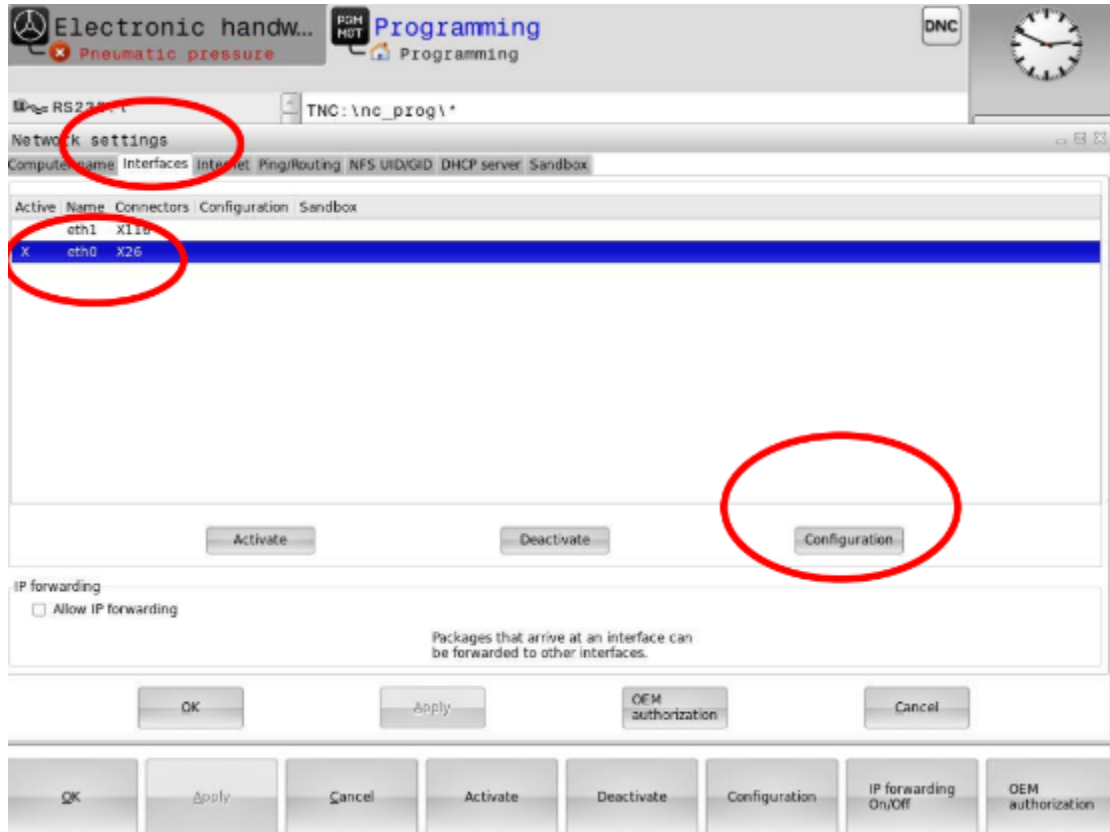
Electronic handw...
Pneumatic pressure
PGM MGT Programming
Programming
DNC

RS232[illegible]
TNC:\nc_prog\*

Network settings
Computer name Interfaces Internet Ping/Routing NFS UID/GID DHCP server Sandbox

| Active | Name | Connectors | Configuration | Sandbox |
|---|---|---|---|---|
| | eth1 | X116 | | |
| X | eth0 | X26 | | |

Activate
Deactivate
Configuration

IP forwarding
Allow IP forwarding
Packages that arrive at an interface can be forwarded to other interfaces.

OK
Apply
OEM authorization
Cancel

OK
Apply
Cancel
Activate
Deactivate
Configuration
IP forwarding On/Off
OEM authorization